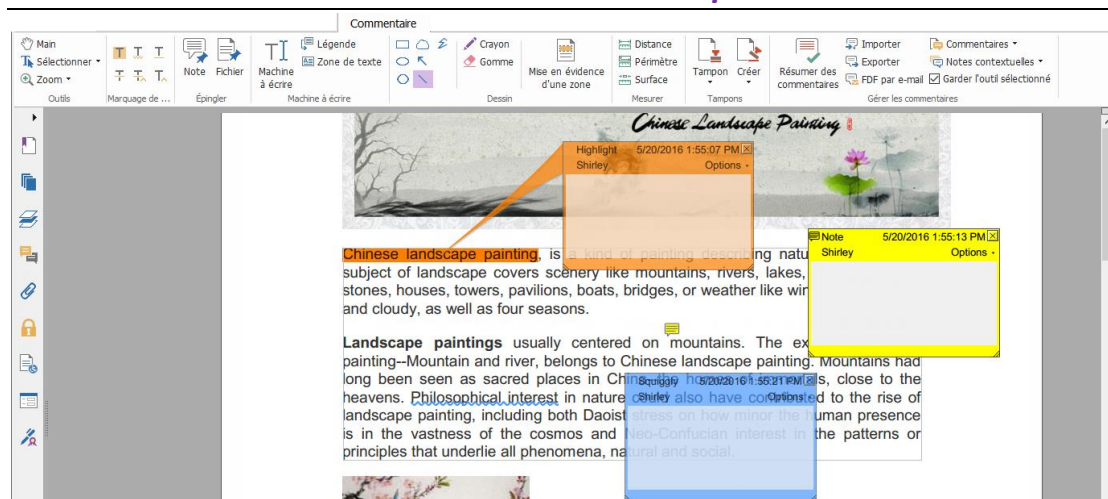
Commentaire

Main
Sélectionner
Zoom
Outils

Marquage de ...

Note Fichier
Épingler

Machine à écrire
Légende
Zone de texte
Machine à écrire

Crayon
Gomme
Mise en évidence d'une zone
Dessin

Distance
Périmètre
Surface
Mesurer

Tampon Créer
Tampons

Résumer des commentaires
Importer
Exporter
FDF par e-mail
Commentaires
Notes contextuelles
Garder l'outil sélectionné
Gérer les commentaires

Chinese Landscape Painting

Highlight 5/20/2016 1:55:07 PM
Shirley Options

Note 5/20/2016 1:55:13 PM
Shirley Options

Chinese landscape painting, is a kind of painting describing natu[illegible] subject of landscape covers scenery like mountains, rivers, lakes, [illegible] stones, houses, towers, pavilions, boats, bridges, or weather like win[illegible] and cloudy, as well as four seasons.

Landscape paintings usually centered on mountains. The ex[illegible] painting--Mountain and river, belongs to Chinese landscape painting. Mountains had long been seen as sacred places in Chin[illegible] ho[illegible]s, close to the heavens. Philosophical interest in nature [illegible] also have co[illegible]d to the rise of landscape painting, including both Daoist stress on how minor the human presence is in the vastness of the cosmos and Neo-Confucian interest in the patterns or principles that underlie all phenomena, natural and social.

Squiggly 5/20/2016 1:55:21 PM
Shirley Options